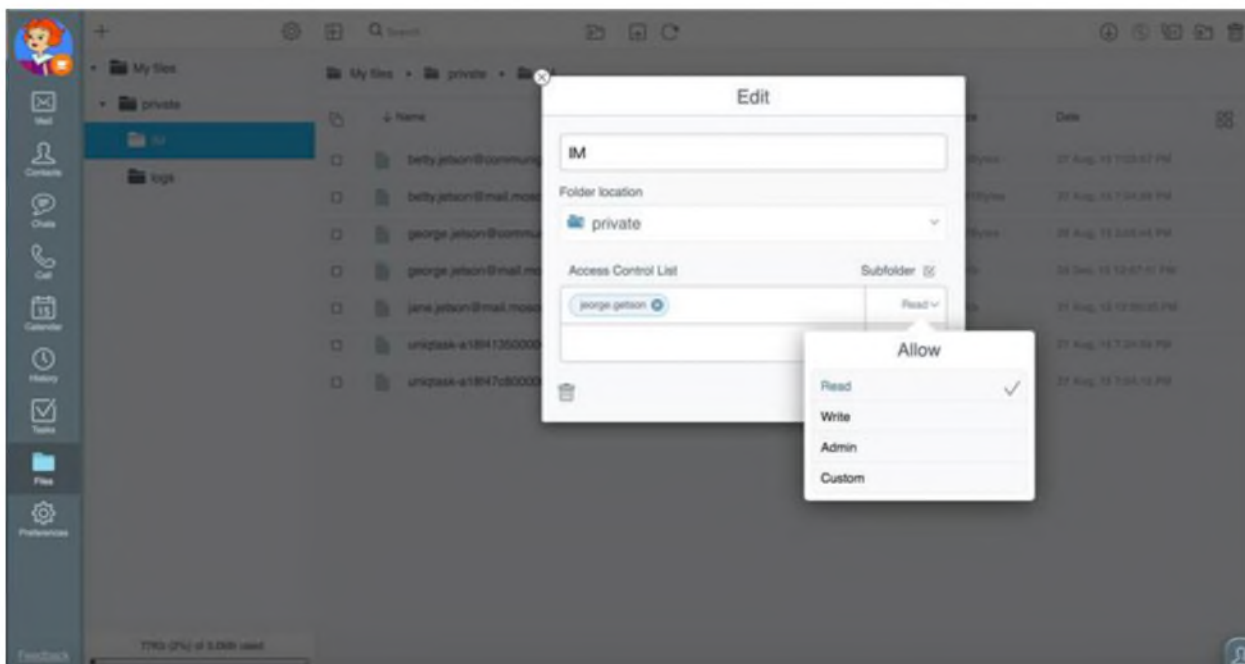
Mail
Contacts
Chats
Call
15
Calendar
History
Tasks
Files
Preferences
Feedback

My files
private
IM
logs

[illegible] of 5.0GB used

Search

My files › private › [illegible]

Name
betty.jetson@commun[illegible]
betty.jetson@mail.mos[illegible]
george.jetson@commu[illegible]
george.jetson@mail.m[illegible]
jane.jetson@mail.mos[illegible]
unixtask-a18f413500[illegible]
unixtask-a18f47c800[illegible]

Date
27 Aug, 13 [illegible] PM
27 Aug, 13 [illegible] PM
27 Aug, 13 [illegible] PM
24 Dec, 13 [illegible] PM
27 Aug, 13 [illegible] PM
27 Aug, 13 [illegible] PM
27 Aug, 13 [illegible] PM

Edit

IM

Folder location

private

Access Control List

Subfolder

george getson

Read

Allow

Read
Write
Admin
Custom